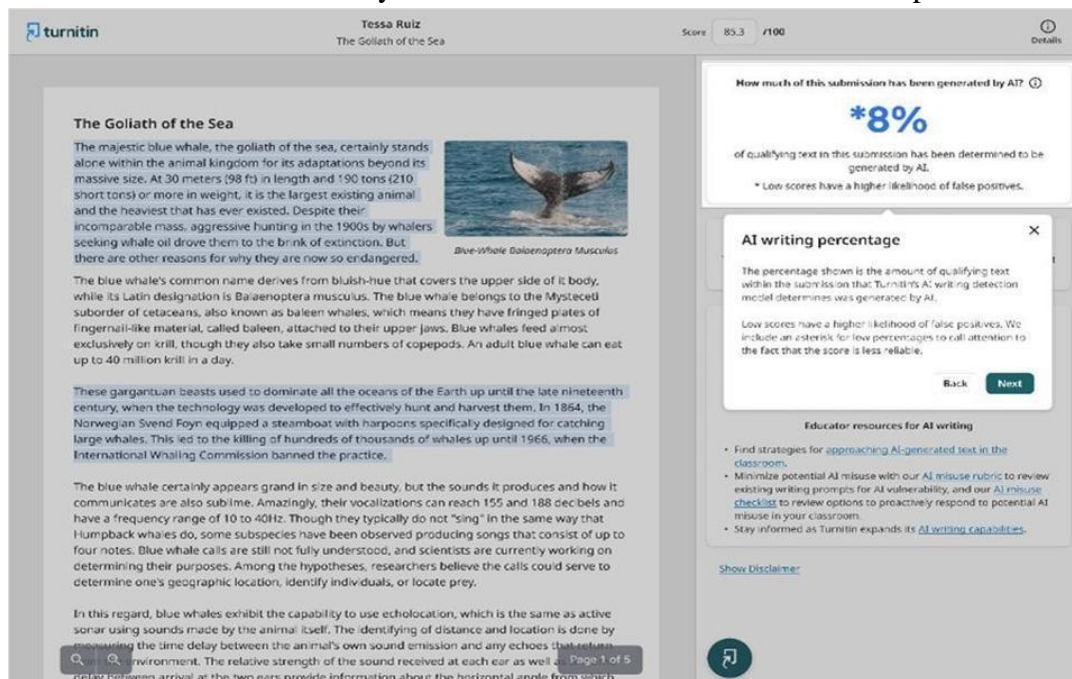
turnitin

Tessa Ruiz
The Goliath of the Sea

Score 85.3 /100

Details

The Goliath of the Sea

The majestic blue whale, the goliath of the sea, certainly stands alone within the animal kingdom for its adaptations beyond its massive size. At 30 meters (98 ft) in length and 190 tons (210 short tons) or more in weight, it is the largest existing animal and the heaviest that has ever existed. Despite their incomparable mass, aggressive hunting in the 1900s by whalers seeking whale oil drove them to the brink of extinction. But there are other reasons for why they are now so endangered.

Blue-Whale Balaenoptera Musculus

The blue whale's common name derives from bluish-hue that covers the upper side of it body, while its Latin designation is Balaenoptera musculus. The blue whale belongs to the Mysteceti suborder of cetaceans, also known as baleen whales, which means they have fringed plates of fingernail-like material, called baleen, attached to their upper jaws. Blue whales feed almost exclusively on krill, though they also take small numbers of copepods. An adult blue whale can eat up to 40 million krill in a day.

These gargantuan beasts used to dominate all the oceans of the Earth up until the late nineteenth century, when the technology was developed to effectively hunt and harvest them. In 1864, the Norwegian Svend Foyn equipped a steamboat with harpoons specifically designed for catching large whales. This led to the killing of hundreds of thousands of whales up until 1966, when the International Whaling Commission banned the practice.

The blue whale certainly appears grand in size and beauty, but the sounds it produces and how it communicates are also sublime. Amazingly, their vocalizations can reach 155 and 188 decibels and have a frequency range of 10 to 40Hz. Though they typically do not "sing" in the same way that Humpback whales do, some subspecies have been observed producing songs that consist of up to four notes. Blue whale calls are still not fully understood, and scientists are currently working on determining their purposes. Among the hypotheses, researchers believe the calls could serve to determine one's geographic location, identify individuals, or locate prey.

In this regard, blue whales exhibit the capability to use echolocation, which is the same as active sonar using sounds made by the animal itself. The identifying of distance and location is done by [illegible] the time delay between the animal's own sound emission and any echoes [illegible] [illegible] environment. The relative strength of the sound received at each ear as well as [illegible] delay between arrival at the two ears provide information about the horizontal angle from which

Page 1 of 5

How much of this submission has been generated by AI?

*8%

of qualifying text in this submission has been determined to be generated by AI.

* Low scores have a higher likelihood of false positives.

AI writing percentage

The percentage shown is the amount of qualifying text within the submission that Turnitin's AI writing detection model determines was generated by AI.

Low scores have a higher likelihood of false positives. We include an asterisk for low percentages to call attention to the fact that the score is less reliable.

Back Next

Educator resources for AI writing

• Find strategies for approaching AI-generated text in the classroom.
• Minimize potential AI misuse with our AI misuse rubric to review existing writing prompts for AI vulnerability, and our AI misuse checklist to review options to proactively respond to potential AI misuse in your classroom.
• Stay informed as Turnitin expands its AI writing capabilities.

Show Disclaimer